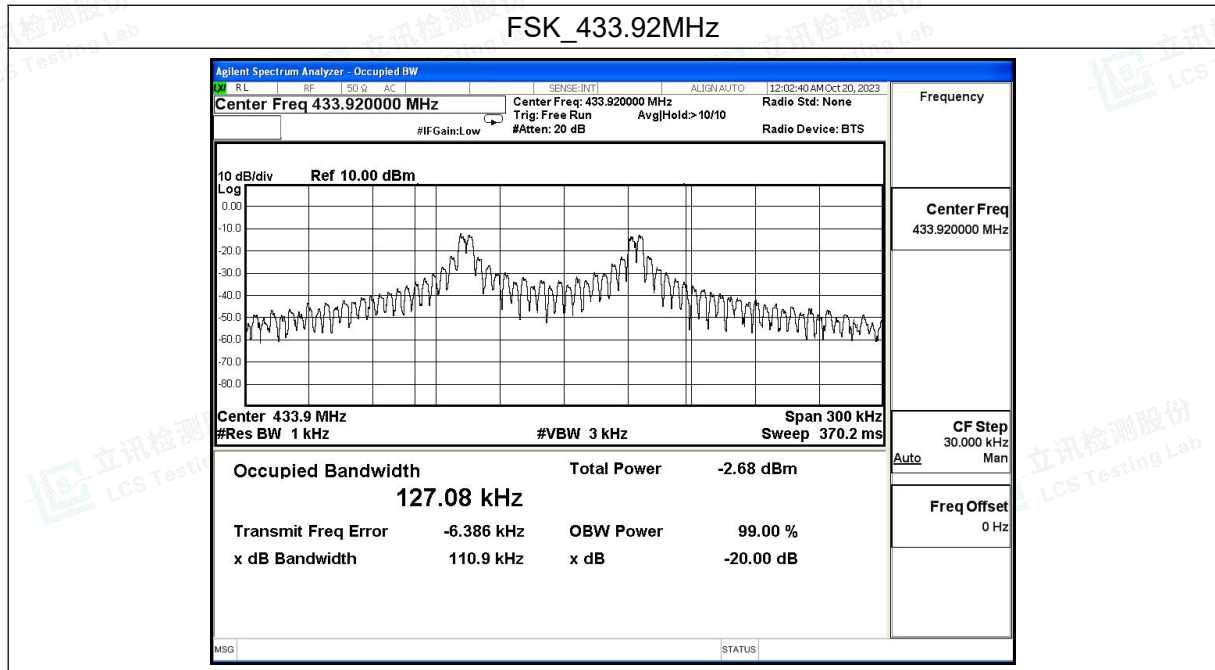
FSK_433.92MHz

Agilent Spectrum Analyzer - Occupied BW

RL RF 50 Ω AC SENSE:INT ALIGN AUTO 12:02:40 AM Oct 20, 2023

Center Freq 433.920000 MHz

Center Freq: 433.920000 MHz
Trig: Free Run Avg|Hold:> 10/10
#IFGain:Low #Atten: 20 dB

Radio Std: None

Radio Device: BTS

Frequency

10 dB/div Ref 10.00 dBm
Log
0.00
-10.0
-20.0
-30.0
-40.0
-50.0
-60.0
-70.0
-80.0

Center 433.9 MHz
#Res BW 1 kHz
#VBW 3 kHz
Span 300 kHz
Sweep 370.2 ms

Occupied Bandwidth
127.08 kHz

Total Power -2.68 dBm

Transmit Freq Error -6.386 kHz
OBW Power 99.00 %

x dB Bandwidth 110.9 kHz
x dB -20.00 dB

Center Freq
433.920000 MHz

CF Step
30.000 kHz
Auto Man

Freq Offset
0 Hz

MSG

STATUS

立讯检测股份 LCS Testing Lab